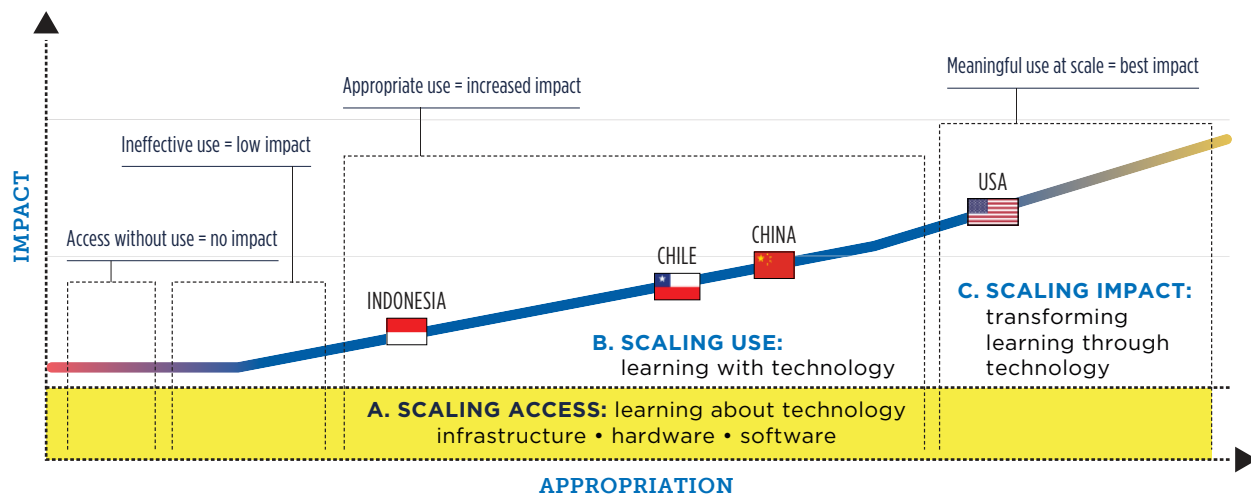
IMPACT

Meaningful use at scale = best impact

Appropriate use = increased impact

Ineffective use = low impact

Access without use = no impact

USA

CHINA

CHILE

INDONESIA

C. SCALING IMPACT: transforming learning through technology

B. SCALING USE: learning with technology

A. SCALING ACCESS: learning about technology infrastructure • hardware • software

APPROPRIATION